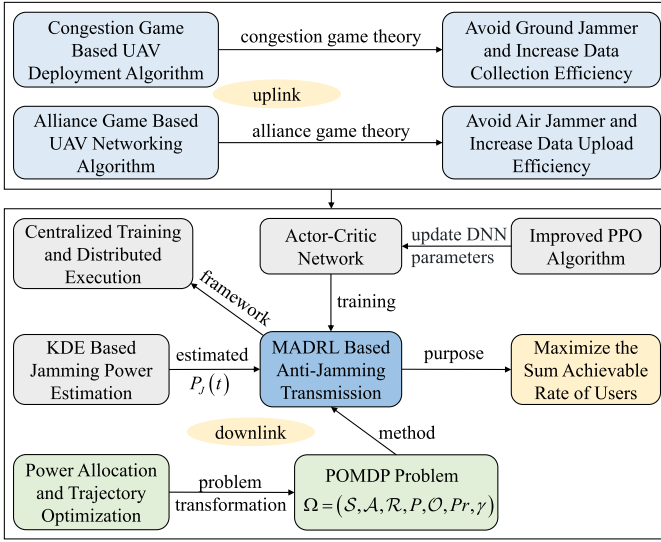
Congestion Game Based UAV Deployment Algorithm

congestion game theory

Avoid Ground Jammer and Increase Data Collection Efficiency

uplink

Alliance Game Based UAV Networking Algorithm

alliance game theory

Avoid Air Jammer and Increase Data Upload Efficiency

Centralized Training and Distributed Execution

Actor-Critic Network

update DNN parameters

Improved PPO Algorithm

framework

training

KDE Based Jamming Power Estimation

estimated $P_J(t)$

MADRL Based Anti-Jamming Transmission

purpose

Maximize the Sum Achievable Rate of Users

downlink

method

Power Allocation and Trajectory Optimization

problem transformation

POMDP Problem

$\Omega = (\mathcal{S}, \mathcal{A}, \mathcal{R}, P, \mathcal{O}, Pr, \gamma)$